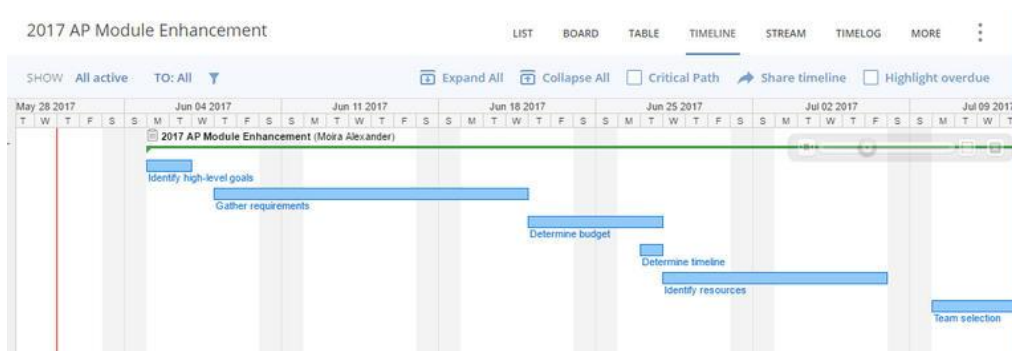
2017 AP Module Enhancement

LIST BOARD TABLE TIMELINE STREAM TIMELOG MORE

SHOW All active TO: All

Expand All Collapse All Critical Path Share timeline Highlight overdue

| May 28 2017 | | | | | | Jun 04 2017 | | | | | | | Jun 11 2017 | | | | | | | Jun 18 2017 | | | | | | | Jun 25 2017 | | | | | | | Jul 02 2017 | | | | | | | Jul 09 2017 | | |
|---|---|---|---|---|---|---|---|---|---|---|---|---|---|---|---|---|---|---|---|---|---|---|---|---|---|---|---|---|---|---|---|---|---|---|---|---|---|---|---|---|---|---|
| T | W | T | F | S | S | M | T | W | T | F | S | S | M | T | W | T | F | S | S | M | T | W | T | F | S | S | M | T | W | T | F | S | S | M | T | W | T | F | S | S | M | T | W | T |

2017 AP Module Enhancement (Moira Alexander)

Identify high-level goals

Gather requirements

Determine budget

Determine timeline

Identify resources

Team selection